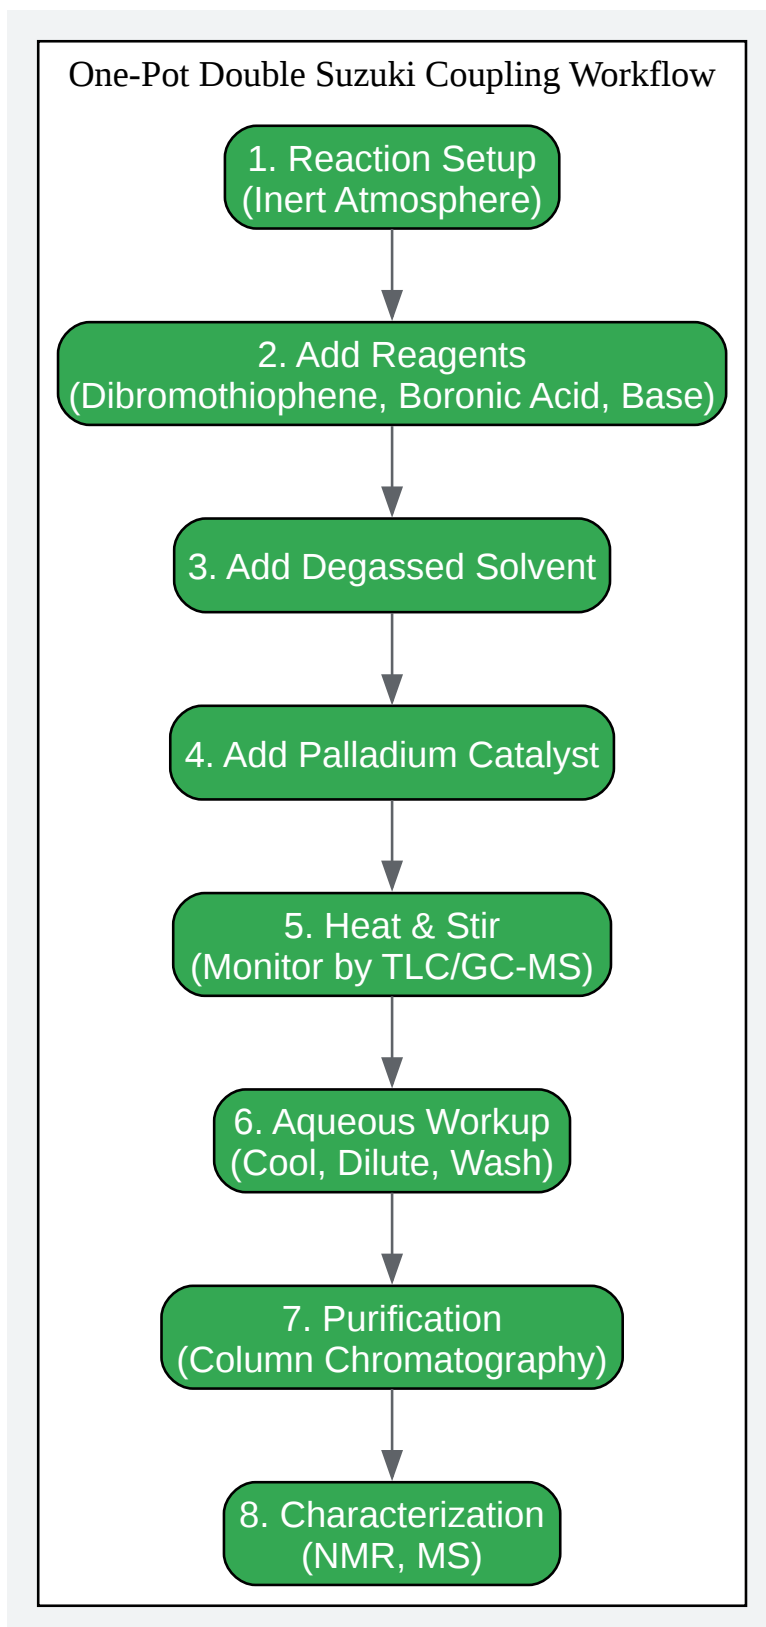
One-Pot Double Suzuki Coupling Workflow

1. Reaction Setup
(Inert Atmosphere)

2. Add Reagents
(Dibromothiophene, Boronic Acid, Base)

3. Add Degassed Solvent

4. Add Palladium Catalyst

5. Heat & Stir
(Monitor by TLC/GC-MS)

6. Aqueous Workup
(Cool, Dilute, Wash)

7. Purification
(Column Chromatography)

8. Characterization
(NMR, MS)